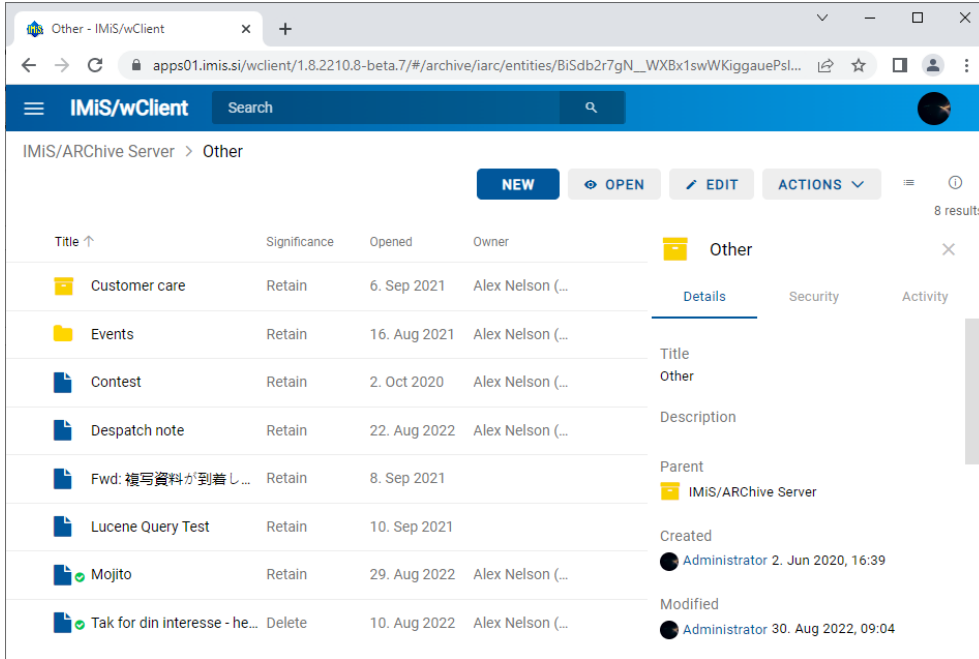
Other - IMiS/wClient

apps01.imis.si/wclient/1.8.2210.8-beta.7/#/archive/iarc/entities/BiSdb2r7gN__WXBx1swWKiggauePsl...

IMiS/wClient

Search

IMiS/ARChive Server > Other

NEW
OPEN
EDIT
ACTIONS

8 results

| Title | Significance | Opened | Owner |
|---|---|---|---|
| Customer care | Retain | 6. Sep 2021 | Alex Nelson (... |
| Events | Retain | 16. Aug 2021 | Alex Nelson (... |
| Contest | Retain | 2. Oct 2020 | Alex Nelson (... |
| Despatch note | Retain | 22. Aug 2022 | Alex Nelson (... |
| Fwd: 複写資料が到着し... | Retain | 8. Sep 2021 | |
| Lucene Query Test | Retain | 10. Sep 2021 | |
| Mojito | Retain | 29. Aug 2022 | Alex Nelson (... |
| Tak for din interesse - he... | Delete | 10. Aug 2022 | Alex Nelson (... |

Other

Details
Security
Activity

Title
Other

Description

Parent
IMiS/ARChive Server

Created
Administrator 2. Jun 2020, 16:39

Modified
Administrator 30. Aug 2022, 09:04